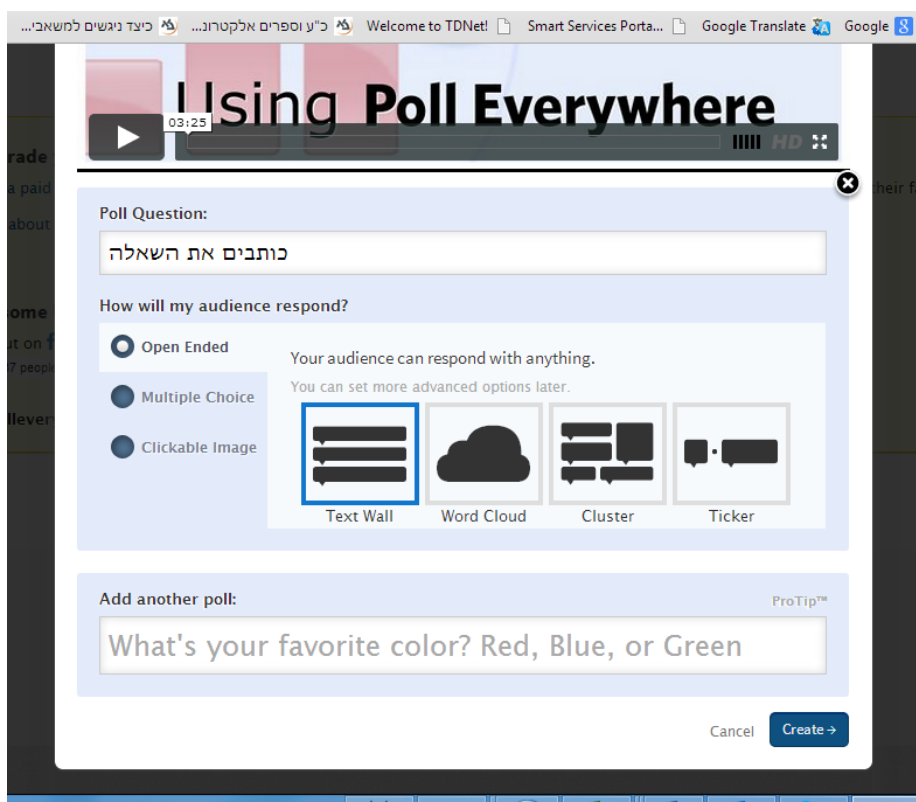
כיצד ניגשים למשאבי... כ"ע וספרים אלקטרונ... Welcome to TDNet! Smart Services Porta... Google Translate Google

Using Poll Everywhere

03:25

HD

rade
a paid
about
ome
ut on
7 peopl
llever
heir f

Poll Question:

כותבים את השאלה

How will my audience respond?

Open Ended

Multiple Choice

Clickable Image

Your audience can respond with anything.

You can set more advanced options later.

Text Wall

Word Cloud

Cluster

Ticker

Add another poll:

ProTip™

What's your favorite color? Red, Blue, or Green

Cancel

Create →